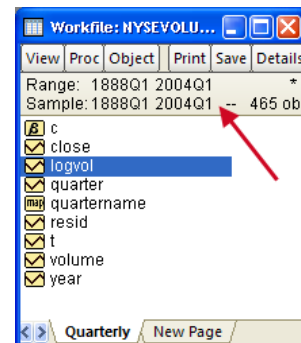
Workfile: NYSEVOLU...

View | Proc | Object | Print | Save | Details

Range: 1888Q1 2004Q1 *
Sample: 1888Q1 2004Q1 -- 465 ob

β c
close
logvol
quarter
map quartername
resid
t
volume
year

Quarterly / New Page /